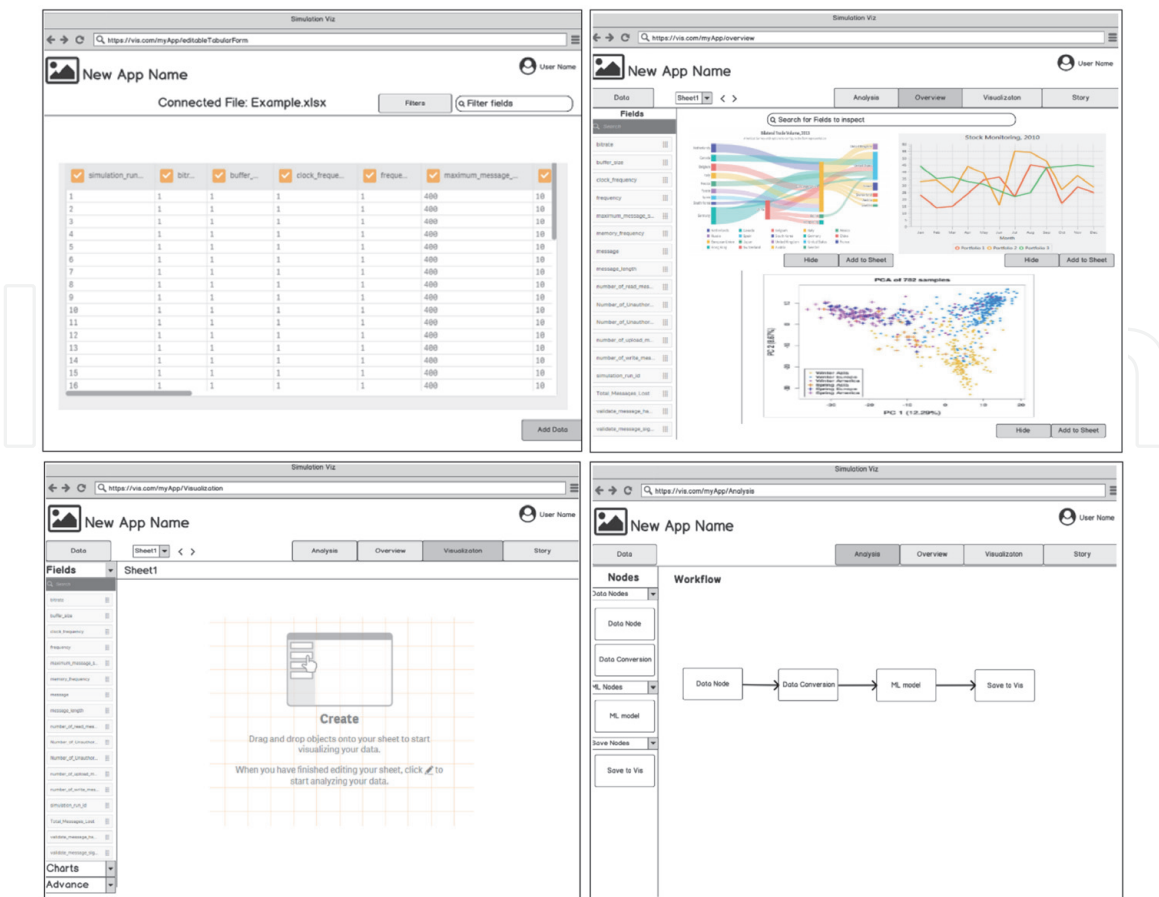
Simulation Viz

https://vis.com/myApp/editableTabularForm

New App Name

User Name

Connected File: Example.xlsx

Filters

Filter fields

| simulation_run... | bitr... | buffer_... | clock_freque... | freque... | maximum_message_... | |
|---|---|---|---|---|---|---|
| 1 | 1 | 1 | 1 | 1 | 400 | 10 |
| 2 | 1 | 1 | 1 | 1 | 400 | 10 |
| 3 | 1 | 1 | 1 | 1 | 400 | 10 |
| 4 | 1 | 1 | 1 | 1 | 400 | 10 |
| 5 | 1 | 1 | 1 | 1 | 400 | 10 |
| 6 | 1 | 1 | 1 | 1 | 400 | 10 |
| 7 | 1 | 1 | 1 | 1 | 400 | 10 |
| 8 | 1 | 1 | 1 | 1 | 400 | 10 |
| 9 | 1 | 1 | 1 | 1 | 400 | 10 |
| 10 | 1 | 1 | 1 | 1 | 400 | 10 |
| 11 | 1 | 1 | 1 | 1 | 400 | 10 |
| 12 | 1 | 1 | 1 | 1 | 400 | 10 |
| 13 | 1 | 1 | 1 | 1 | 400 | 10 |
| 14 | 1 | 1 | 1 | 1 | 400 | 10 |
| 15 | 1 | 1 | 1 | 1 | 400 | 10 |
| 16 | 1 | 1 | 1 | 1 | 400 | 10 |

Add Data

Simulation Viz

https://vis.com/myApp/overview

New App Name

User Name

Data

Sheet1

Analysis

Overview

Visualizaton

Story

Fields

Search

bitrate

buffer_size

clock_frequency

frequency

maximum_message_s...

memory_frequency

message

message_length

number_of_read_mes...

Number_of_Unauthor...

Number_of_Unauthor...

number_of_upload_m...

number_of_write_mes...

simulation_run_id

Total_Messages_Lost

validate_message_he...

validate_message_sig...

Search for Fields to inspect

Stock Monitoring, 2010

Hide

Add to Sheet

Hide

Add to Sheet

PCA of 752 samples

PC 2 (8.6%)

PC 1 (12.29%)

Winter Asia

Winter Europe

Winter America

Spring Asia

Spring Europe

Spring America

Hide

Add to Sheet

Simulation Viz

https://vis.com/myApp/Visualization

New App Name

User Name

Data

Sheet1

Analysis

Overview

Visualizaton

Story

Fields

Search

bitrate

buffer_size

clock_frequency

frequency

maximum_message_s...

memory_frequency

message

message_length

number_of_read_mes...

Number_of_Unauthor...

Number_of_Unauthor...

number_of_upload_m...

number_of_write_mes...

simulation_run_id

Total_Messages_Lost

validate_message_he...

validate_message_sig...

Charts

Advance

Sheet1

Create

Drag and drop objects onto your sheet to start visualizing your data.

When you have finished editing your sheet, click to start analyzing your data.

Simulation Viz

https://vis.com/myApp/Analysis

New App Name

User Name

Data

Analysis

Overview

Visualizaton

Story

Nodes

Data Nodes

Data Node

Data Conversion

ML Nodes

ML model

Save Nodes

Save to Vis

Workflow

Data Node

Data Conversion

ML model

Save to Vis